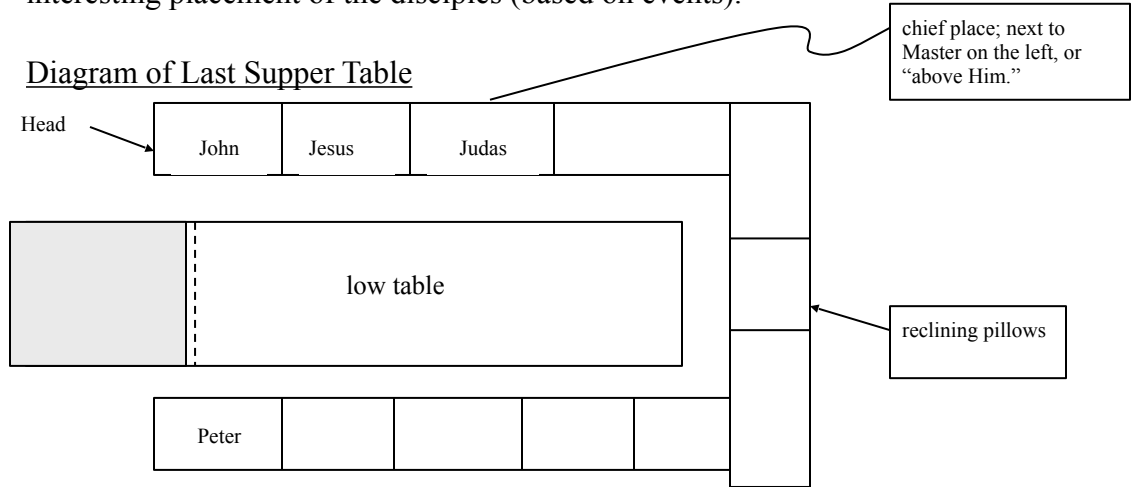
interesting placement of the disciples (based on events).

Diagram of Last Supper Table

chief place; next to Master on the left, or "above Him."

Head

John

Jesus

Judas

low table

reclining pillows

Peter